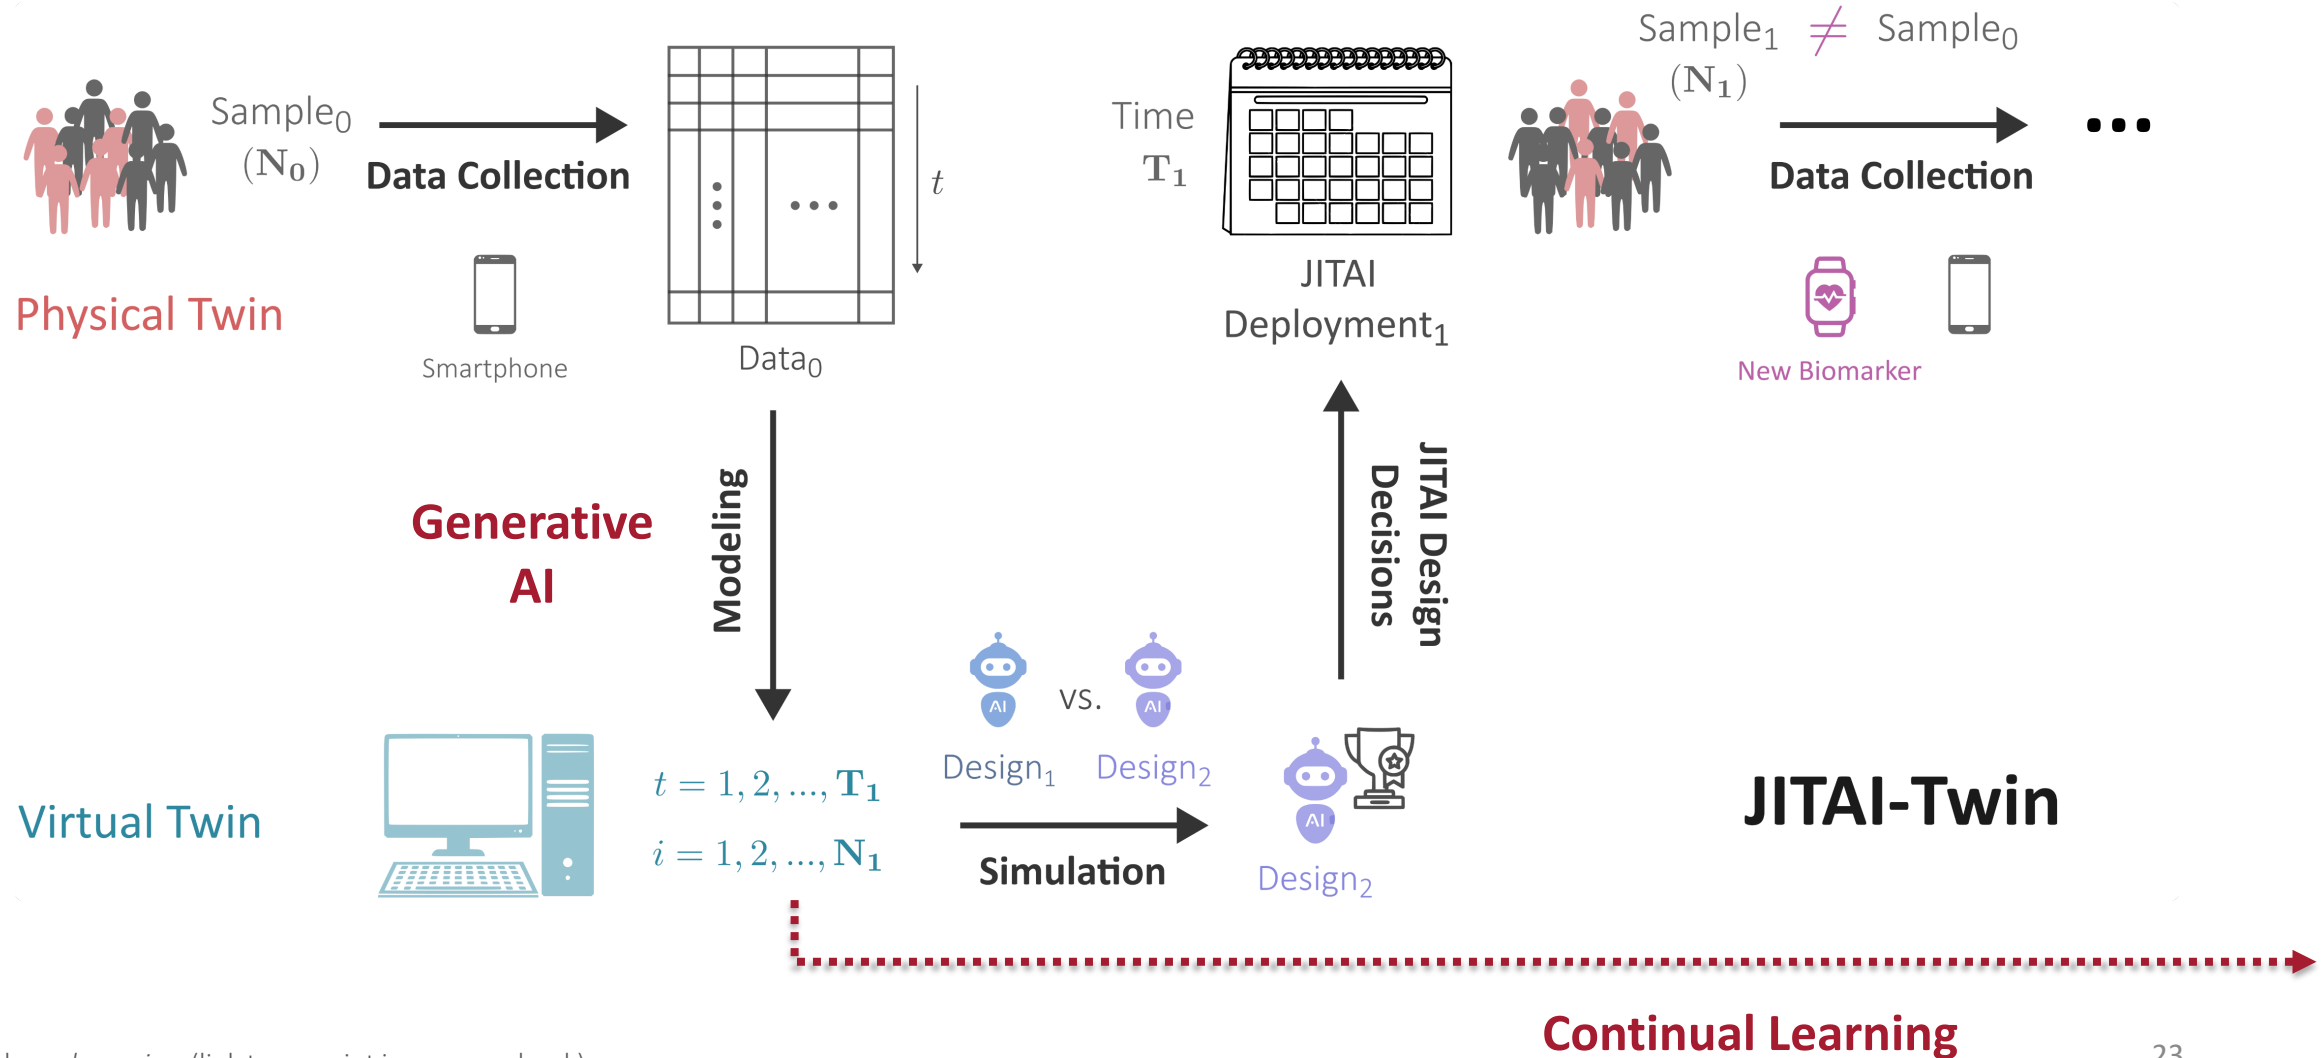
Sample$_0$ $(\mathbf{N}_0)$

Data Collection

Physical Twin

Smartphone

$t$

Data$_0$

Time $\mathbf{T}_1$

JITAI Deployment$_1$

Sample$_1$ $\neq$ Sample$_0$ $(\mathbf{N}_1)$

Data Collection

New Biomarker

Generative AI

Modeling

JITAI Design Decisions

AI

AI

Design$_1$ vs. Design$_2$

Virtual Twin

$t = 1, 2, ..., \mathbf{T}_1$

$i = 1, 2, ..., \mathbf{N}_1$

Simulation

AI

Design$_2$

JITAI-Twin

Continual Learning

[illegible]

23